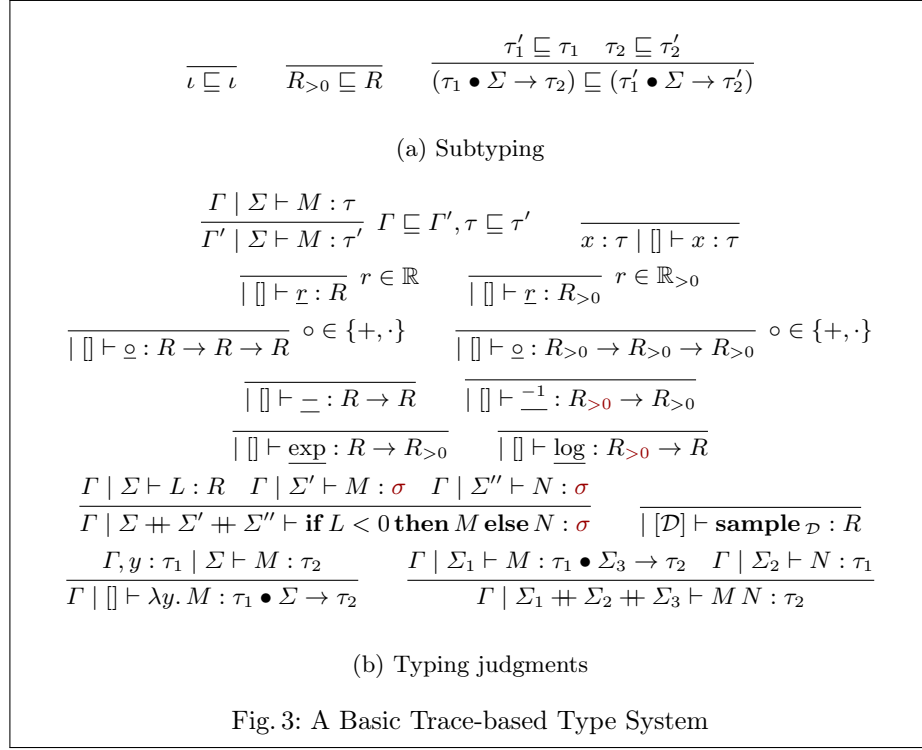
$\frac{}{\iota \sqsubseteq \iota}$ $\frac{}{R_{>0} \sqsubseteq R}$ $\frac{\tau_1' \sqsubseteq \tau_1 \quad \tau_2 \sqsubseteq \tau_2'}{(\tau_1 \bullet \Sigma \to \tau_2) \sqsubseteq (\tau_1' \bullet \Sigma \to \tau_2')}$

(a) Subtyping

$\frac{\Gamma \mid \Sigma \vdash M : \tau}{\Gamma' \mid \Sigma \vdash M : \tau'} \; \Gamma \sqsubseteq \Gamma', \tau \sqsubseteq \tau'$ $\frac{}{x : \tau \mid [] \vdash x : \tau}$

$\frac{}{\mid [] \vdash \underline{r} : R} \; r \in \mathbb{R}$ $\frac{}{\mid [] \vdash \underline{r} : R_{>0}} \; r \in \mathbb{R}_{>0}$

$\frac{}{\mid [] \vdash \underline{\circ} : R \to R \to R} \; \circ \in \{+, \cdot\}$ $\frac{}{\mid [] \vdash \underline{\circ} : R_{>0} \to R_{>0} \to R_{>0}} \; \circ \in \{+, \cdot\}$

$\frac{}{\mid [] \vdash \underline{-} : R \to R}$ $\frac{}{\mid [] \vdash \underline{^{-1}} : R_{>0} \to R_{>0}}$

$\frac{}{\mid [] \vdash \underline{\exp} : R \to R_{>0}}$ $\frac{}{\mid [] \vdash \underline{\log} : R_{>0} \to R}$

$\frac{\Gamma \mid \Sigma \vdash L : R \quad \Gamma \mid \Sigma' \vdash M : \sigma \quad \Gamma \mid \Sigma'' \vdash N : \sigma}{\Gamma \mid \Sigma + \Sigma' + \Sigma'' \vdash \mathbf{if}\, L < 0 \,\mathbf{then}\, M \,\mathbf{else}\, N : \sigma}$ $\frac{}{\mid [\mathcal{D}] \vdash \mathbf{sample}_{\mathcal{D}} : R}$

$\frac{\Gamma, y : \tau_1 \mid \Sigma \vdash M : \tau_2}{\Gamma \mid [] \vdash \lambda y.\, M : \tau_1 \bullet \Sigma \to \tau_2}$ $\frac{\Gamma \mid \Sigma_1 \vdash M : \tau_1 \bullet \Sigma_3 \to \tau_2 \quad \Gamma \mid \Sigma_2 \vdash N : \tau_1}{\Gamma \mid \Sigma_1 + \Sigma_2 + \Sigma_3 \vdash M\, N : \tau_2}$

(b) Typing judgments

Fig. 3: A Basic Trace-based Type System